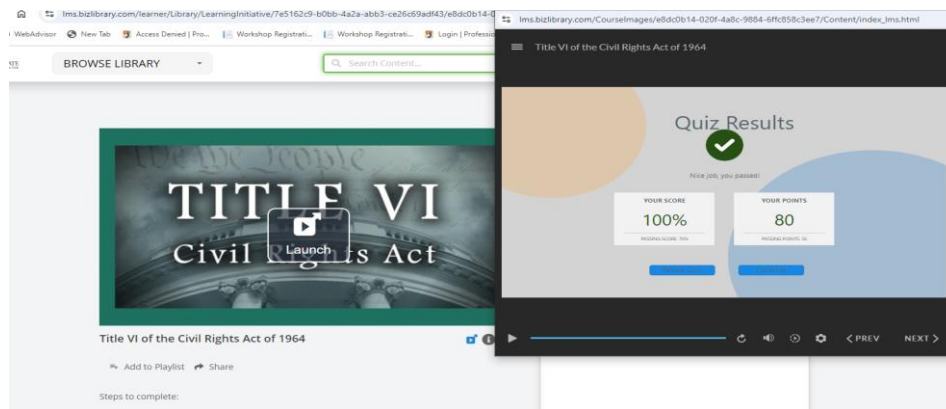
lms.bizlibrary.com/learner/Library/LearningInitiative/7e5162c9-b0bb-4a2a-abb3-ce26c69adf43/e8dc0b14-0

WebAdvisor New Tab Access Denied | Pro... Workshop Registrati... Workshop Registrati... Login | Professio

BROWSE LIBRARY

Search Content...

We the People

TITLE VI

Civil Rights Act

Launch

Title VI of the Civil Rights Act of 1964

Add to Playlist Share

Steps to complete:

lms.bizlibrary.com/CourseImages/e8dc0b14-020f-4a8c-9884-6ffc858c3ee7/Content/index_lms.html

Title VI of the Civil Rights Act of 1964

Quiz Results

Nice job, you passed!

| YOUR SCORE | YOUR POINTS |
|---|---|
| 100% | 80 |
| PASSING SCORE: 70% | PASSING POINTS: 56 |

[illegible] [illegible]

< PREV NEXT >